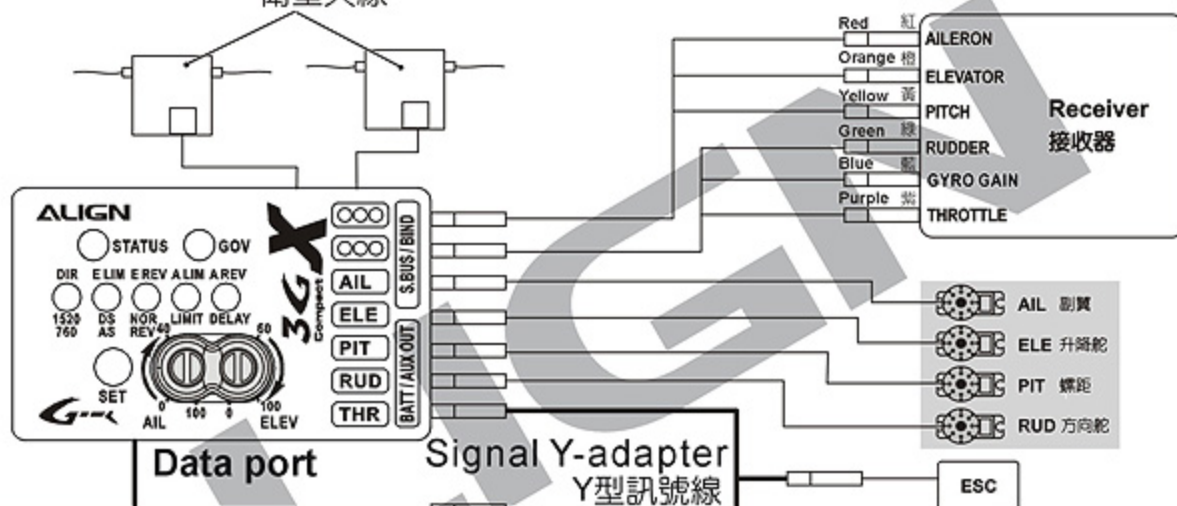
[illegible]

Red 紅
Orange 橙
Yellow 黃
Green 綠
Blue 藍
Purple 紫

AILERON
ELEVATOR
PITCH
RUDDER
GYRO GAIN
THROTTLE

Receiver
接收器

ALIGN
STATUS
GOV
DIR
E LIM
E REV
A LIM
A REV
1520
760
DS
AS
NOR
REV
LIMIT
DELAY
SET
40
60
0
AIL
100
0
100
ELEV
3GX
Compact

S.BUS / BIND
AIL
ELE
PIT
RUD
THR
BATT / AUX OUT

AIL 副翼
ELE 升降舵
PIT 螺距
RUD 方向舵

Data port

Signal Y-adapter
Y型訊號線

ESC